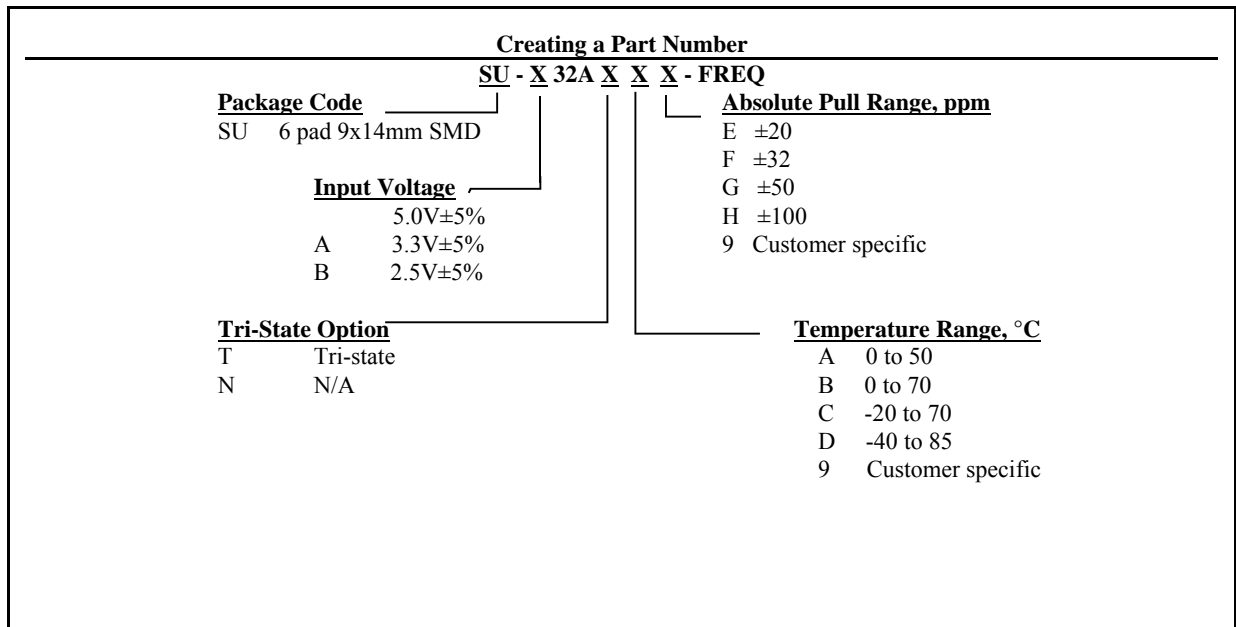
**Creating a Part Number**

**SU - X 32A X X X - FREQ**

**Package Code**
SU 6 pad 9x14mm SMD

**Input Voltage**
5.0V±5%
A 3.3V±5%
B 2.5V±5%

**Tri-State Option**
T Tri-state
N N/A

**Absolute Pull Range, ppm**
E ±20
F ±32
G ±50
H ±100
9 Customer specific

**Temperature Range, °C**
A 0 to 50
B 0 to 70
C -20 to 70
D -40 to 85
9 Customer specific